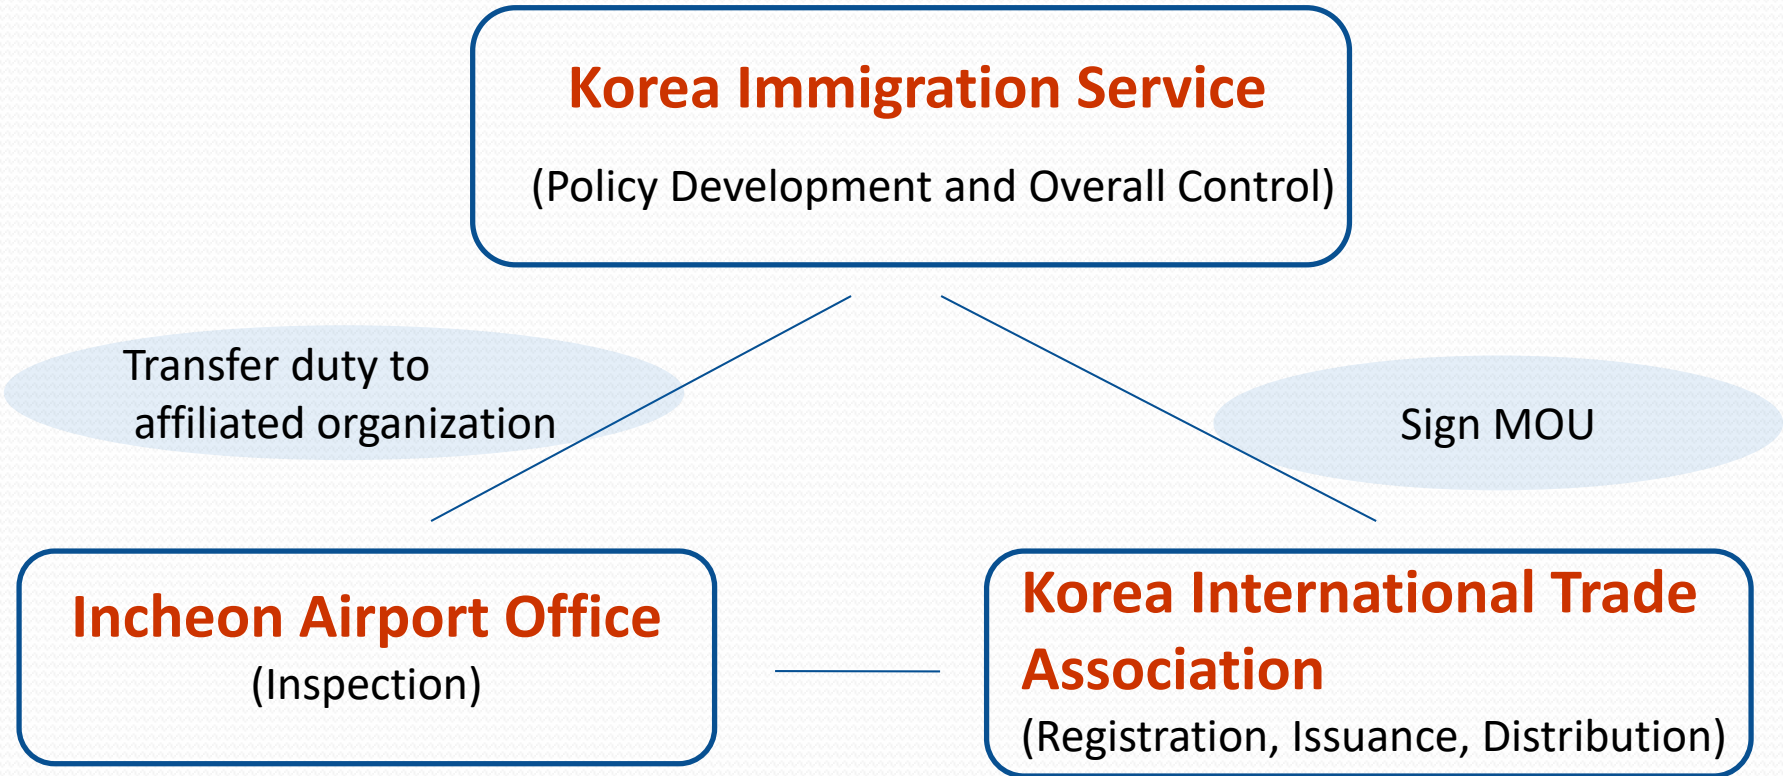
Korea Immigration Service
(Policy Development and Overall Control)

Transfer duty to affiliated organization

Sign MOU

Incheon Airport Office
(Inspection)

Korea International Trade Association
(Registration, Issuance, Distribution)